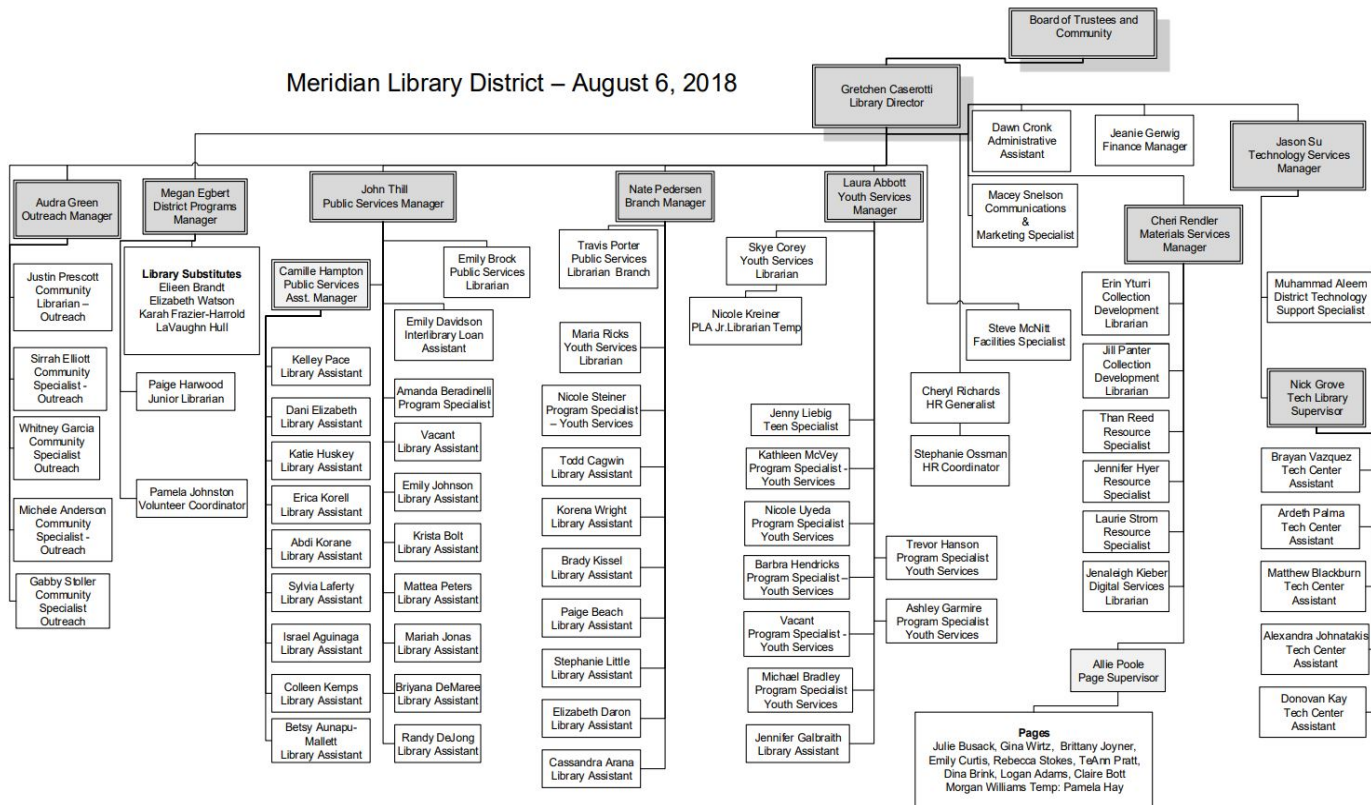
Board of Trustees and Community

Meridian Library District – August 6, 2018

Gretchen Caserotti Library Director

Dawn Cronk Administrative Assistant

Jeanie Gerwig Finance Manager

Jason Su Technology Services Manager

Macey Snelson Communications & Marketing Specialist

Audra Green Outreach Manager

Megan Egbert District Programs Manager

John Thill Public Services Manager

Nate Pedersen Branch Manager

Laura Abbott Youth Services Manager

Cheri Rendler Materials Services Manager

Justin Prescott Community Librarian – Outreach

Sirrah Elliott Community Specialist - Outreach

Whitney Garcia Community Specialist Outreach

Michele Anderson Community Specialist - Outreach

Gabby Stoller Community Specialist Outreach

Library Substitutes
Elieen Brandt
Elizabeth Watson
Karah Frazier-Harrold
LaVaughn Hull

Paige Harwood Junior Librarian

Pamela Johnston Volunteer Coordinator

Camille Hampton Public Services Asst. Manager

Emily Brock Public Services Librarian

Emily Davidson Interlibrary Loan Assistant

Kelley Pace Library Assistant

Dani Elizabeth Library Assistant

Katie Huskey Library Assistant

Erica Korell Library Assistant

Abdi Korane Library Assistant

Sylvia Laferty Library Assistant

Israel Aguinaga Library Assistant

Colleen Kemps Library Assistant

Betsy Aunapu-Mallett Library Assistant

Amanda Beradinelli Program Specialist

Vacant Library Assistant

Emily Johnson Library Assistant

Krista Bolt Library Assistant

Mattea Peters Library Assistant

Mariah Jonas Library Assistant

Briyana DeMaree Library Assistant

Randy DeJong Library Assistant

Travis Porter Public Services Librarian Branch

Maria Ricks Youth Services Librarian

Nicole Steiner Program Specialist – Youth Services

Todd Cagwin Library Assistant

Korena Wright Library Assistant

Brady Kissel Library Assistant

Paige Beach Library Assistant

Stephanie Little Library Assistant

Elizabeth Daron Library Assistant

Cassandra Arana Library Assistant

Skye Corey Youth Services Librarian

Nicole Kreiner PLA Jr.Librarian Temp

Jenny Liebig Teen Specialist

Kathleen McVey Program Specialist - Youth Services

Nicole Uyeda Program Specialist Youth Services

Barbra Hendricks Program Specialist - Youth Services

Vacant Program Specialist - Youth Services

Michael Bradley Program Specialist Youth Services

Jennifer Galbraith Library Assistant

Trevor Hanson Program Specialist Youth Services

Ashley Garmire Program Specialist Youth Services

Steve McNitt Facilities Specialist

Cheryl Richards HR Generalist

Stephanie Ossman HR Coordinator

Erin Yturri Collection Development Librarian

Jill Panter Collection Development Librarian

Than Reed Resource Specialist

Jennifer Hyer Resource Specialist

Laurie Strom Resource Specialist

Jenaleigh Kieber Digital Services Librarian

Allie Poole Page Supervisor

Pages
Julie Busack, Gina Wirtz, Brittany Joyner, Emily Curtis, Rebecca Stokes, TeAnn Pratt, Dina Brink, Logan Adams, Claire Bott Morgan Williams Temp: Pamela Hay

Muhammad Aleem District Technology Support Specialist

Nick Grove Tech Library Supervisor

Brayan Vazquez Tech Center Assistant

Ardeth Palma Tech Center Assistant

Matthew Blackburn Tech Center Assistant

Alexandra Johnatakis Tech Center Assistant

Donovan Kay Tech Center Assistant